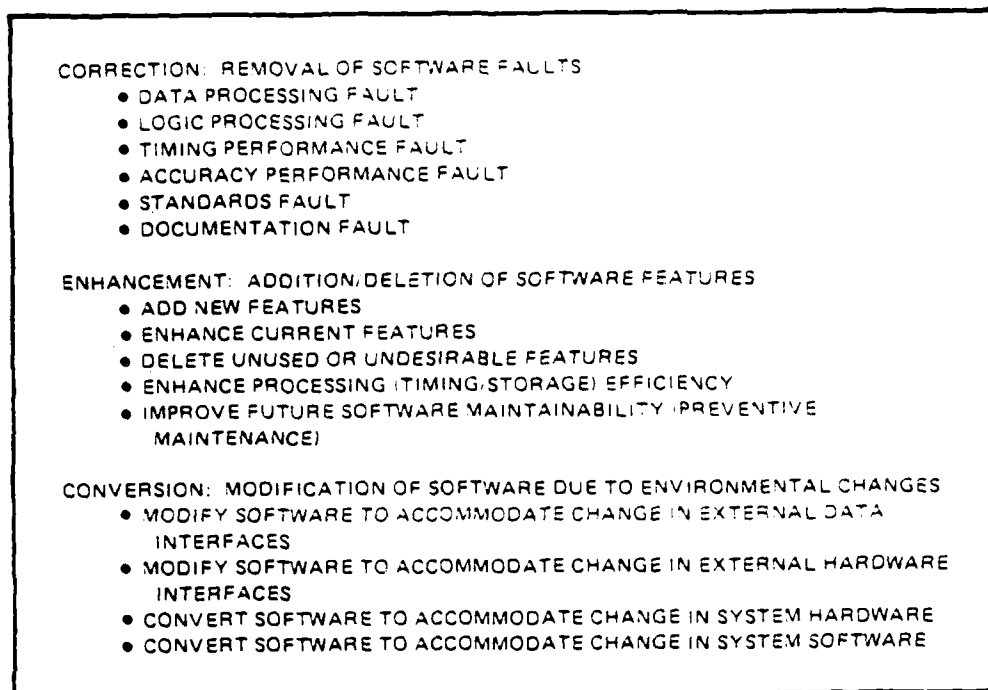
CORRECTION: REMOVAL OF SOFTWARE FAULTS

- DATA PROCESSING FAULT
- LOGIC PROCESSING FAULT
- TIMING PERFORMANCE FAULT
- ACCURACY PERFORMANCE FAULT
- STANDARDS FAULT
- DOCUMENTATION FAULT

ENHANCEMENT: ADDITION/DELETION OF SOFTWARE FEATURES

- ADD NEW FEATURES
- ENHANCE CURRENT FEATURES
- DELETE UNUSED OR UNDESIRABLE FEATURES
- ENHANCE PROCESSING (TIMING/STORAGE) EFFICIENCY
- IMPROVE FUTURE SOFTWARE MAINTAINABILITY (PREVENTIVE MAINTENANCE)

CONVERSION: MODIFICATION OF SOFTWARE DUE TO ENVIRONMENTAL CHANGES

- MODIFY SOFTWARE TO ACCOMMODATE CHANGE IN EXTERNAL DATA INTERFACES
- MODIFY SOFTWARE TO ACCOMMODATE CHANGE IN EXTERNAL HARDWARE INTERFACES
- CONVERT SOFTWARE TO ACCOMMODATE CHANGE IN SYSTEM HARDWARE
- CONVERT SOFTWARE TO ACCOMMODATE CHANGE IN SYSTEM SOFTWARE